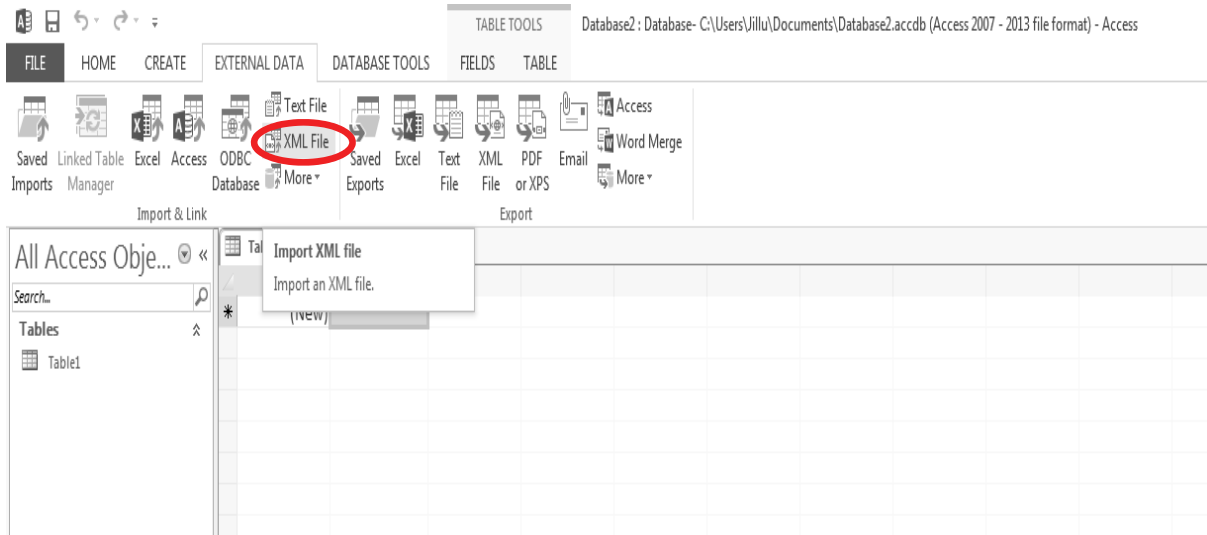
TABLE TOOLS

Database2 : Database- C:\Users\Jillu\Documents\Database2.accdb (Access 2007 - 2013 file format) - Access

FILE HOME CREATE EXTERNAL DATA DATABASE TOOLS FIELDS TABLE

Saved Imports
Linked Table Manager
Excel
Access
ODBC Database
Text File
XML File
More
Import & Link

Saved Exports
Excel
Text File
XML File
PDF or XPS
Email
Access
Word Merge
More
Export

All Access Obje...
Search...
Tables
Table1

Tabl
Import XML file
Import an XML file.
*
(New)